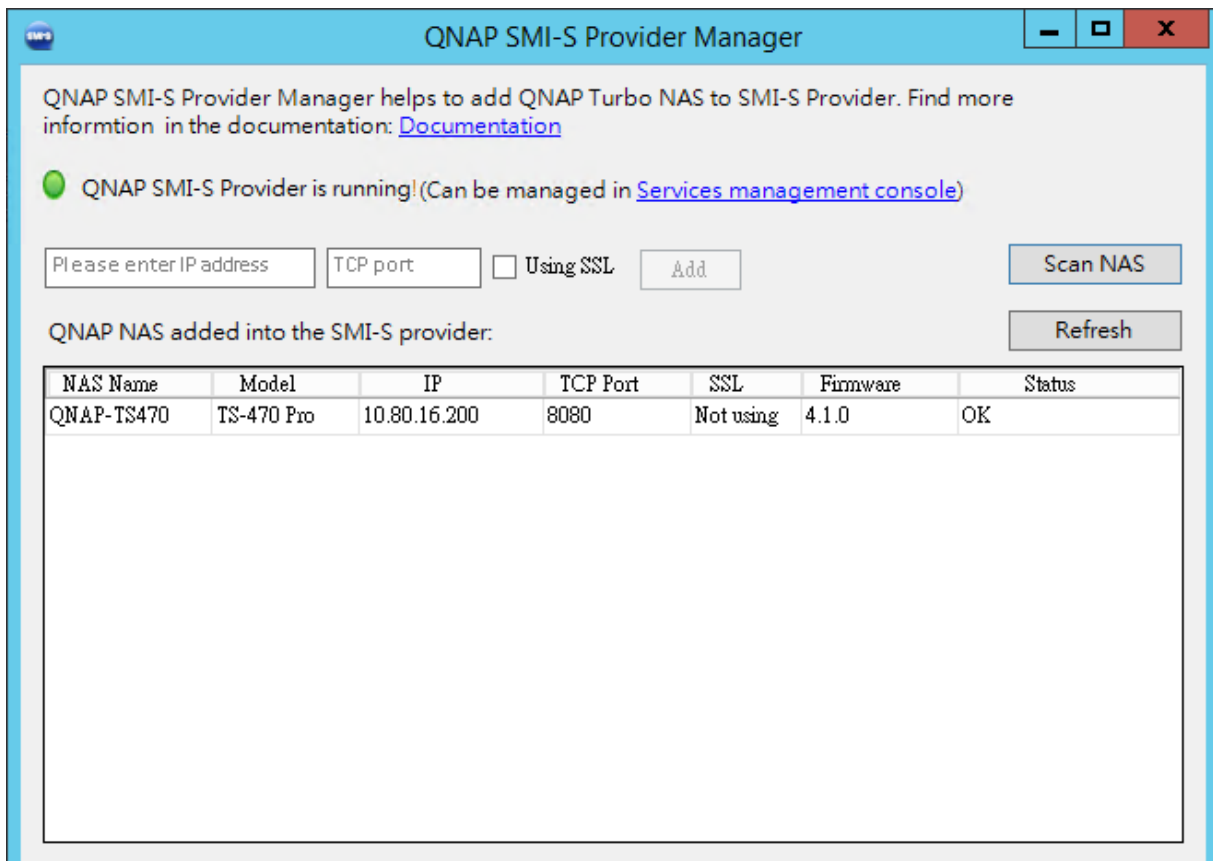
QNAP SMI-S Provider Manager

QNAP SMI-S Provider Manager helps to add QNAP Turbo NAS to SMI-S Provider. Find more informtion in the documentation: Documentation

QNAP SMI-S Provider is running! (Can be managed in Services management console)

Please enter IP address | TCP port | Using SSL | Add | Scan NAS

QNAP NAS added into the SMI-S provider:

Refresh

| NAS Name | Model | IP | TCP Port | SSL | Firmware | Status |
|---|---|---|---|---|---|---|
| QNAP-TS470 | TS-470 Pro | 10.80.16.200 | 8080 | Not using | 4.1.0 | OK |